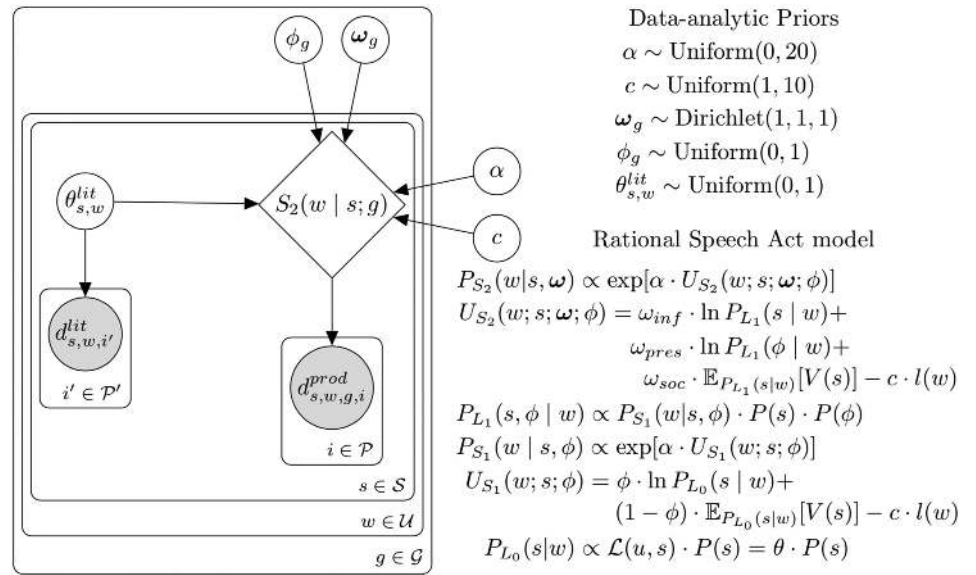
$\phi_g$

$\boldsymbol{\omega}_g$

$\theta^{lit}_{s,w}$

$S_2(w \mid s; g)$

$\alpha$

$c$

$d^{lit}_{s,w,i'}$

$i' \in \mathcal{P}'$

$d^{prod}_{s,w,g,i}$

$i \in \mathcal{P}$

$s \in \mathcal{S}$

$w \in \mathcal{U}$

$g \in \mathcal{G}$

Data-analytic Priors

$\alpha \sim \text{Uniform}(0, 20)$

$c \sim \text{Uniform}(1, 10)$

$\boldsymbol{\omega}_g \sim \text{Dirichlet}(1, 1, 1)$

$\phi_g \sim \text{Uniform}(0, 1)$

$\theta^{lit}_{s,w} \sim \text{Uniform}(0, 1)$

Rational Speech Act model

$P_{S_2}(w|s, \boldsymbol{\omega}) \propto \exp[\alpha \cdot U_{S_2}(w; s; \boldsymbol{\omega}; \phi)]$

$U_{S_2}(w; s; \boldsymbol{\omega}; \phi) = \omega_{inf} \cdot \ln P_{L_1}(s \mid w) +$

$\omega_{pres} \cdot \ln P_{L_1}(\phi \mid w) +$

$\omega_{soc} \cdot \mathbb{E}_{P_{L_1}(s|w)}[V(s)] - c \cdot l(w)$

$P_{L_1}(s, \phi \mid w) \propto P_{S_1}(w|s, \phi) \cdot P(s) \cdot P(\phi)$

$P_{S_1}(w \mid s, \phi) \propto \exp[\alpha \cdot U_{S_1}(w; s; \phi)]$

$U_{S_1}(w; s; \phi) = \phi \cdot \ln P_{L_0}(s \mid w) +$

$(1 - \phi) \cdot \mathbb{E}_{P_{L_0}(s|w)}[V(s)] - c \cdot l(w)$

$P_{L_0}(s|w) \propto \mathcal{L}(u, s) \cdot P(s) = \theta \cdot P(s)$